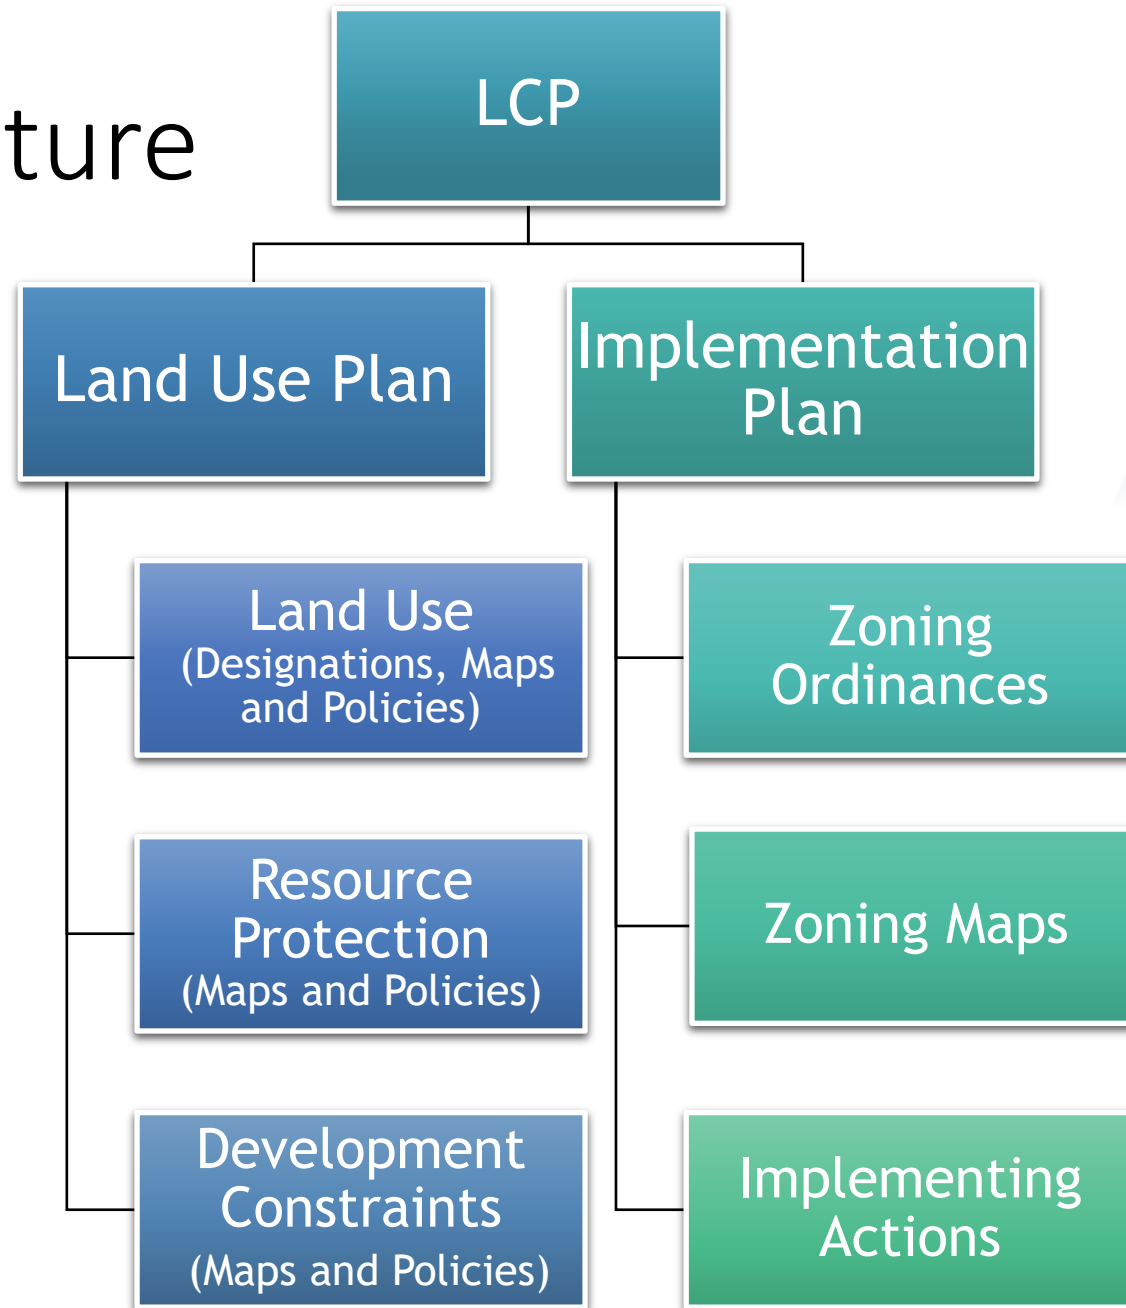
ture

LCP

Land Use Plan

Implementation Plan

Land Use
(Designations, Maps and Policies)

Resource Protection
(Maps and Policies)

Development Constraints
(Maps and Policies)

Zoning Ordinances

Zoning Maps

Implementing Actions